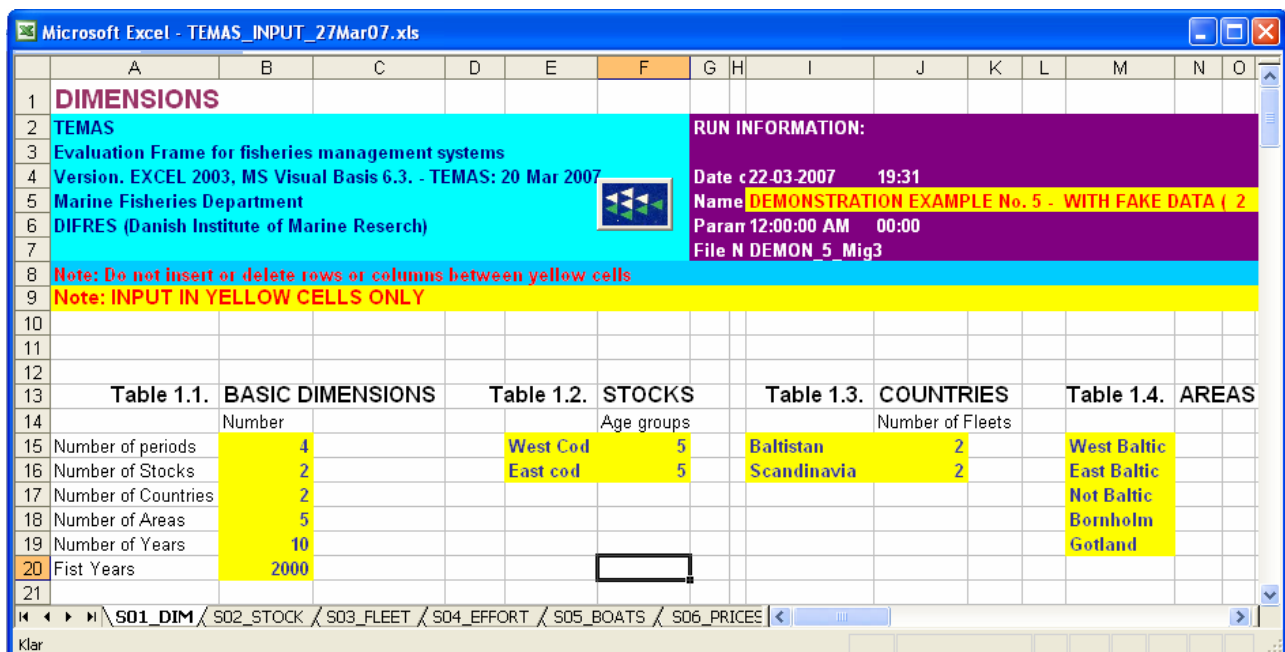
Microsoft Excel - TEMAS_INPUT_27Mar07.xls

| | A | B | C | D | E | F | G | H | I | J | K | L | M | N | O |
|---|---|---|---|---|---|---|---|---|---|---|---|---|---|---|---|
| 1 | DIMENSIONS | | | | | | | | | | | | | | |
| 2 | TEMAS | | | | | | | | RUN INFORMATION: | | | | | | |
| 3 | Evaluation Frame for fisheries management systems | | | | | | | | | | | | | | |
| 4 | Version. EXCEL 2003, MS Visual Basis 6.3. - TEMAS: 20 Mar 2007 | | | | | | | | Date c 22-03-2007 | 19:31 | | | | | |
| 5 | Marine Fisheries Department | | | | | | | | Name DEMONSTRATION EXAMPLE No. 5 - WITH FAKE DATA ( 2 | | | | | | |
| 6 | DIFRES (Danish Institute of Marine Reserch) | | | | | | | | Paran 12:00:00 AM | 00:00 | | | | | |
| 7 | | | | | | | | | File N DEMON_5_Mig3 | | | | | | |
| 8 | Note: Do not insert or delete rows or columns between yellow cells | | | | | | | | | | | | | | |
| 9 | Note: INPUT IN YELLOW CELLS ONLY | | | | | | | | | | | | | | |
| 10 | | | | | | | | | | | | | | | |
| 11 | | | | | | | | | | | | | | | |
| 12 | | | | | | | | | | | | | | | |
| 13 | Table 1.1. | BASIC DIMENSIONS | | | Table 1.2. | STOCKS | | | Table 1.3. | COUNTRIES | | | Table 1.4. | AREAS | |
| 14 | | Number | | | | Age groups | | | | Number of Fleets | | | | | |
| 15 | Number of periods | 4 | | | West Cod | 5 | | | Baltistan | 2 | | | West Baltic | | |
| 16 | Number of Stocks | 2 | | | East cod | 5 | | | Scandinavia | 2 | | | East Baltic | | |
| 17 | Number of Countries | 2 | | | | | | | | | | | Not Baltic | | |
| 18 | Number of Areas | 5 | | | | | | | | | | | Bornholm | | |
| 19 | Number of Years | 10 | | | | | | | | | | | Gotland | | |
| 20 | Fist Years | 2000 | | | | | | | | | | | | | |
| 21 | | | | | | | | | | | | | | | |

S01_DIM / S02_STOCK / S03_FLEET / S04_EFFORT / S05_BOATS / S06_PRICES

Klar